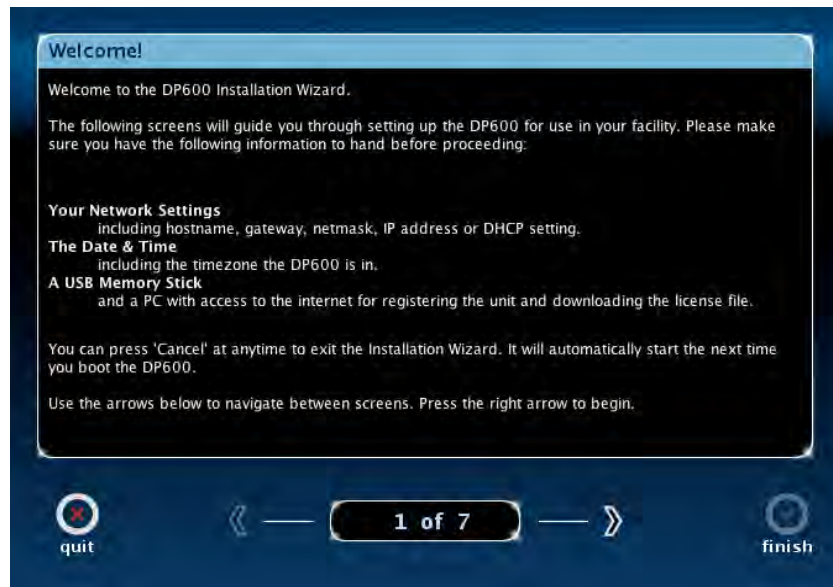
Welcome!

Welcome to the DP600 Installation Wizard.

The following screens will guide you through setting up the DP600 for use in your facility. Please make sure you have the following information to hand before proceeding:

**Your Network Settings**
including hostname, gateway, netmask, IP address or DHCP setting.
**The Date & Time**
including the timezone the DP600 is in.
**A USB Memory Stick**
and a PC with access to the internet for registering the unit and downloading the license file.

You can press 'Cancel' at anytime to exit the Installation Wizard. It will automatically start the next time you boot the DP600.

Use the arrows below to navigate between screens. Press the right arrow to begin.

quit

1 of 7

finish